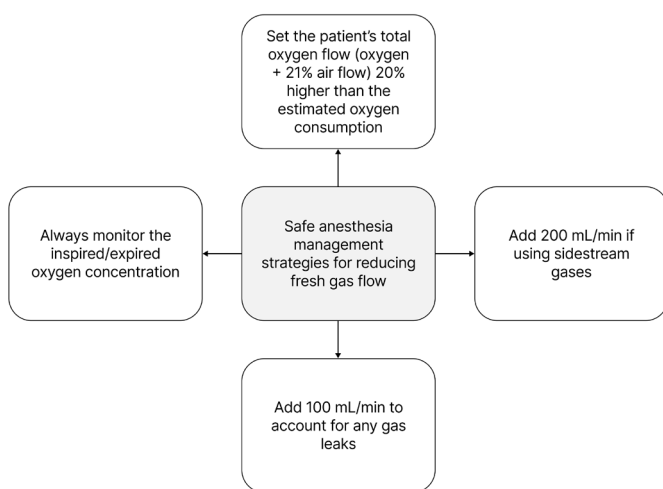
Set the patient's total oxygen flow (oxygen + 21% air flow) 20% higher than the estimated oxygen consumption

Always monitor the inspired/expired oxygen concentration

Safe anesthesia management strategies for reducing fresh gas flow

Add 200 mL/min if using sidestream gases

Add 100 mL/min to account for any gas leaks